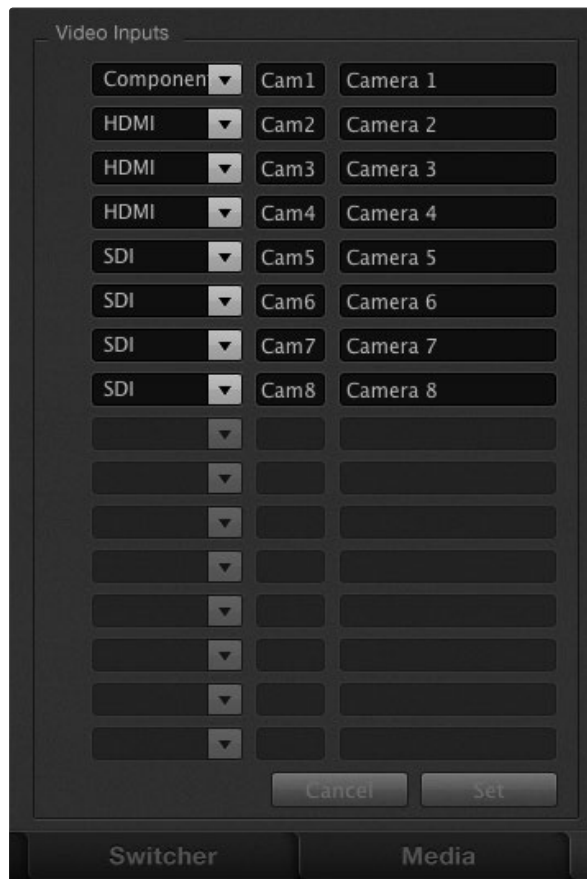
Video Inputs

| | | |
|---|---|---|
| Componen | Cam1 | Camera 1 |
| HDMI | Cam2 | Camera 2 |
| HDMI | Cam3 | Camera 3 |
| HDMI | Cam4 | Camera 4 |
| SDI | Cam5 | Camera 5 |
| SDI | Cam6 | Camera 6 |
| SDI | Cam7 | Camera 7 |
| SDI | Cam8 | Camera 8 |

Cancel Set

Switcher Media